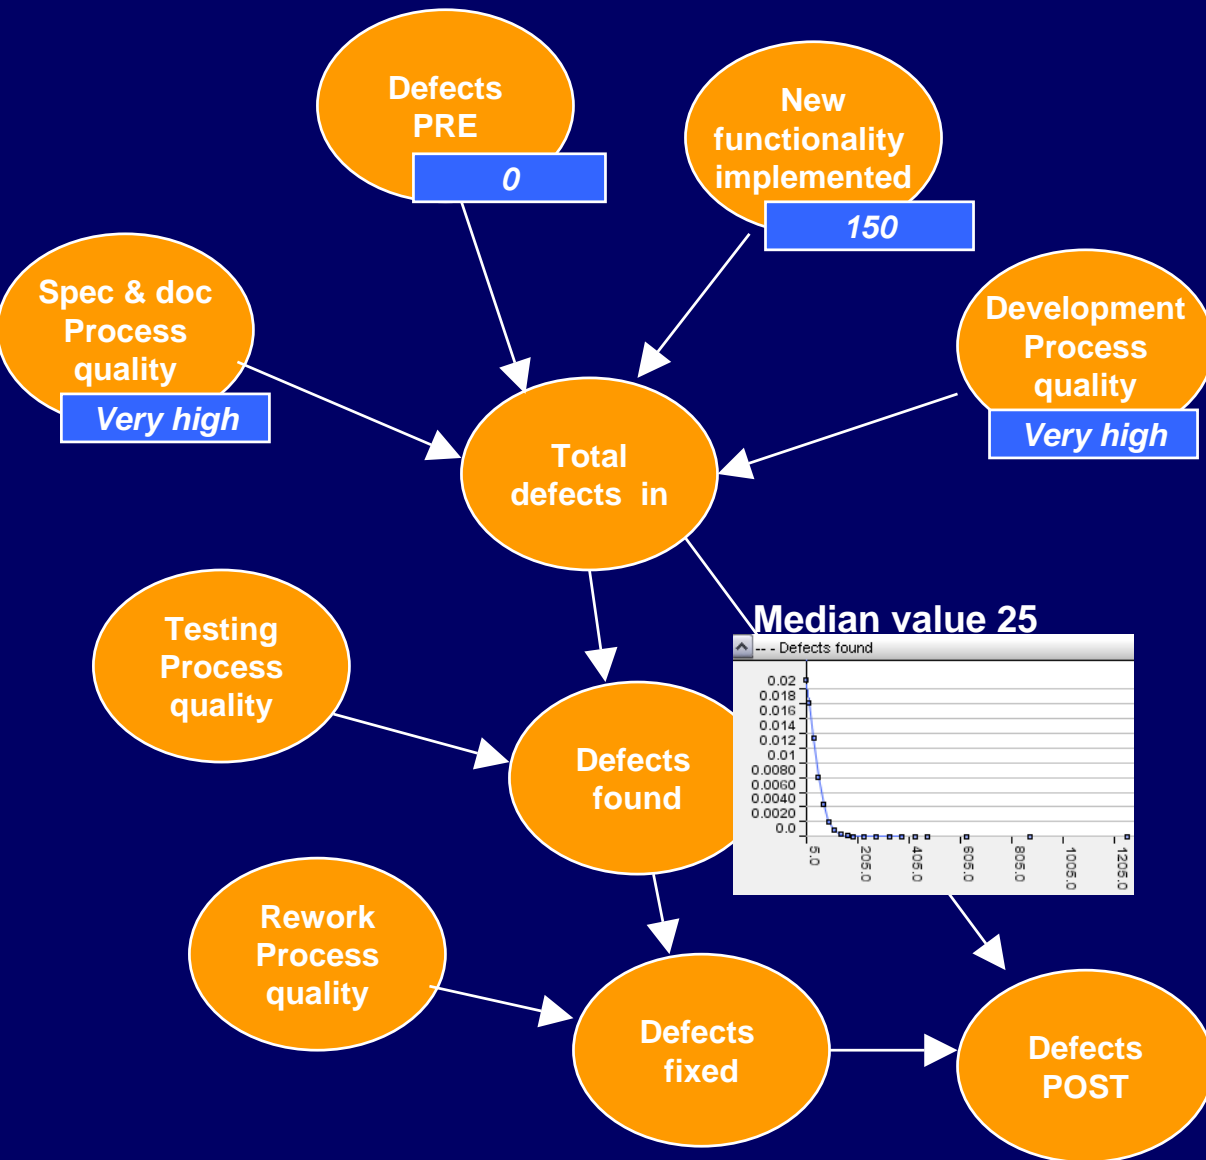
Defects PRE

0

New functionality implemented

150

Spec & doc Process quality

Very high

Development Process quality

Very high

Total defects in

Median value 25

-- - Defects found

0.02
0.018
0.016
0.014
0.012
0.01
0.0080
0.0060
0.0040
0.0020
0.0

5.0
205.0
405.0
605.0
805.0
1005.0
1205.0

Testing Process quality

Defects found

Rework Process quality

Defects fixed

Defects POST